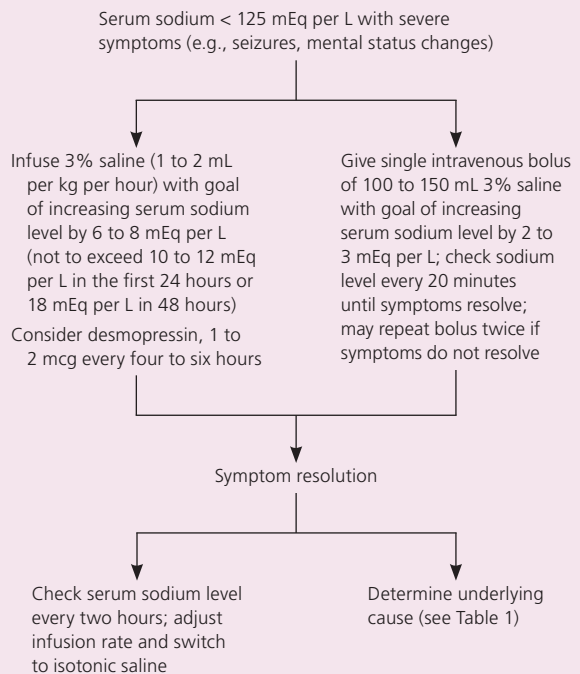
Serum sodium < 125 mEq per L with severe symptoms (e.g., seizures, mental status changes)

Infuse 3% saline (1 to 2 mL per kg per hour) with goal of increasing serum sodium level by 6 to 8 mEq per L (not to exceed 10 to 12 mEq per L in the first 24 hours or 18 mEq per L in 48 hours)

Consider desmopressin, 1 to 2 mcg every four to six hours

Give single intravenous bolus of 100 to 150 mL 3% saline with goal of increasing serum sodium level by 2 to 3 mEq per L; check sodium level every 20 minutes until symptoms resolve; may repeat bolus twice if symptoms do not resolve

Symptom resolution

Check serum sodium level every two hours; adjust infusion rate and switch to isotonic saline

Determine underlying cause (see Table 1)